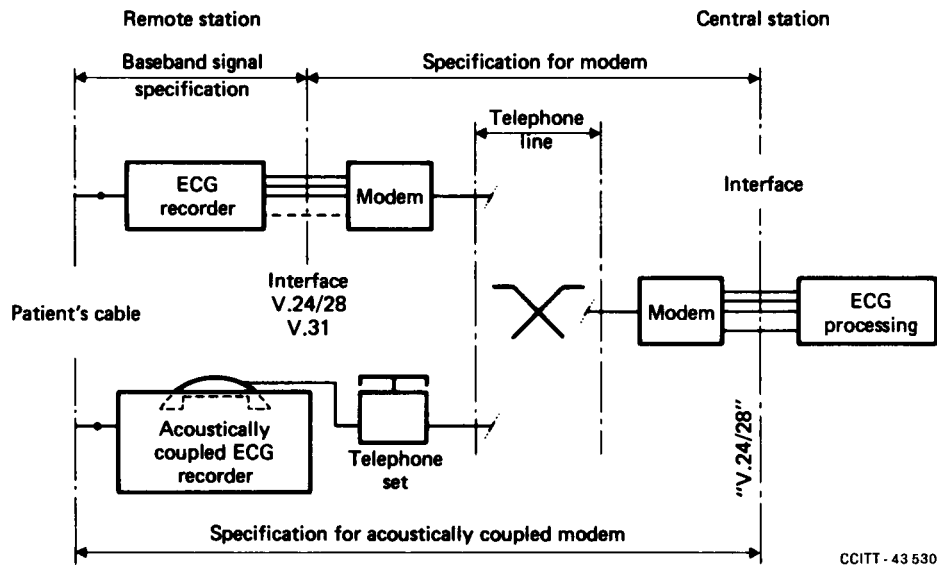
Remote station

Central station

Baseband signal specification

Specification for modem

Telephone line

ECG recorder

Modem

Interface

Interface V.24/28 V.31

Patient's cable

Modem

ECG processing

Acoustically coupled ECG recorder

Telephone set

"V.24/28"

Specification for acoustically coupled modem

CCITT - 43 530